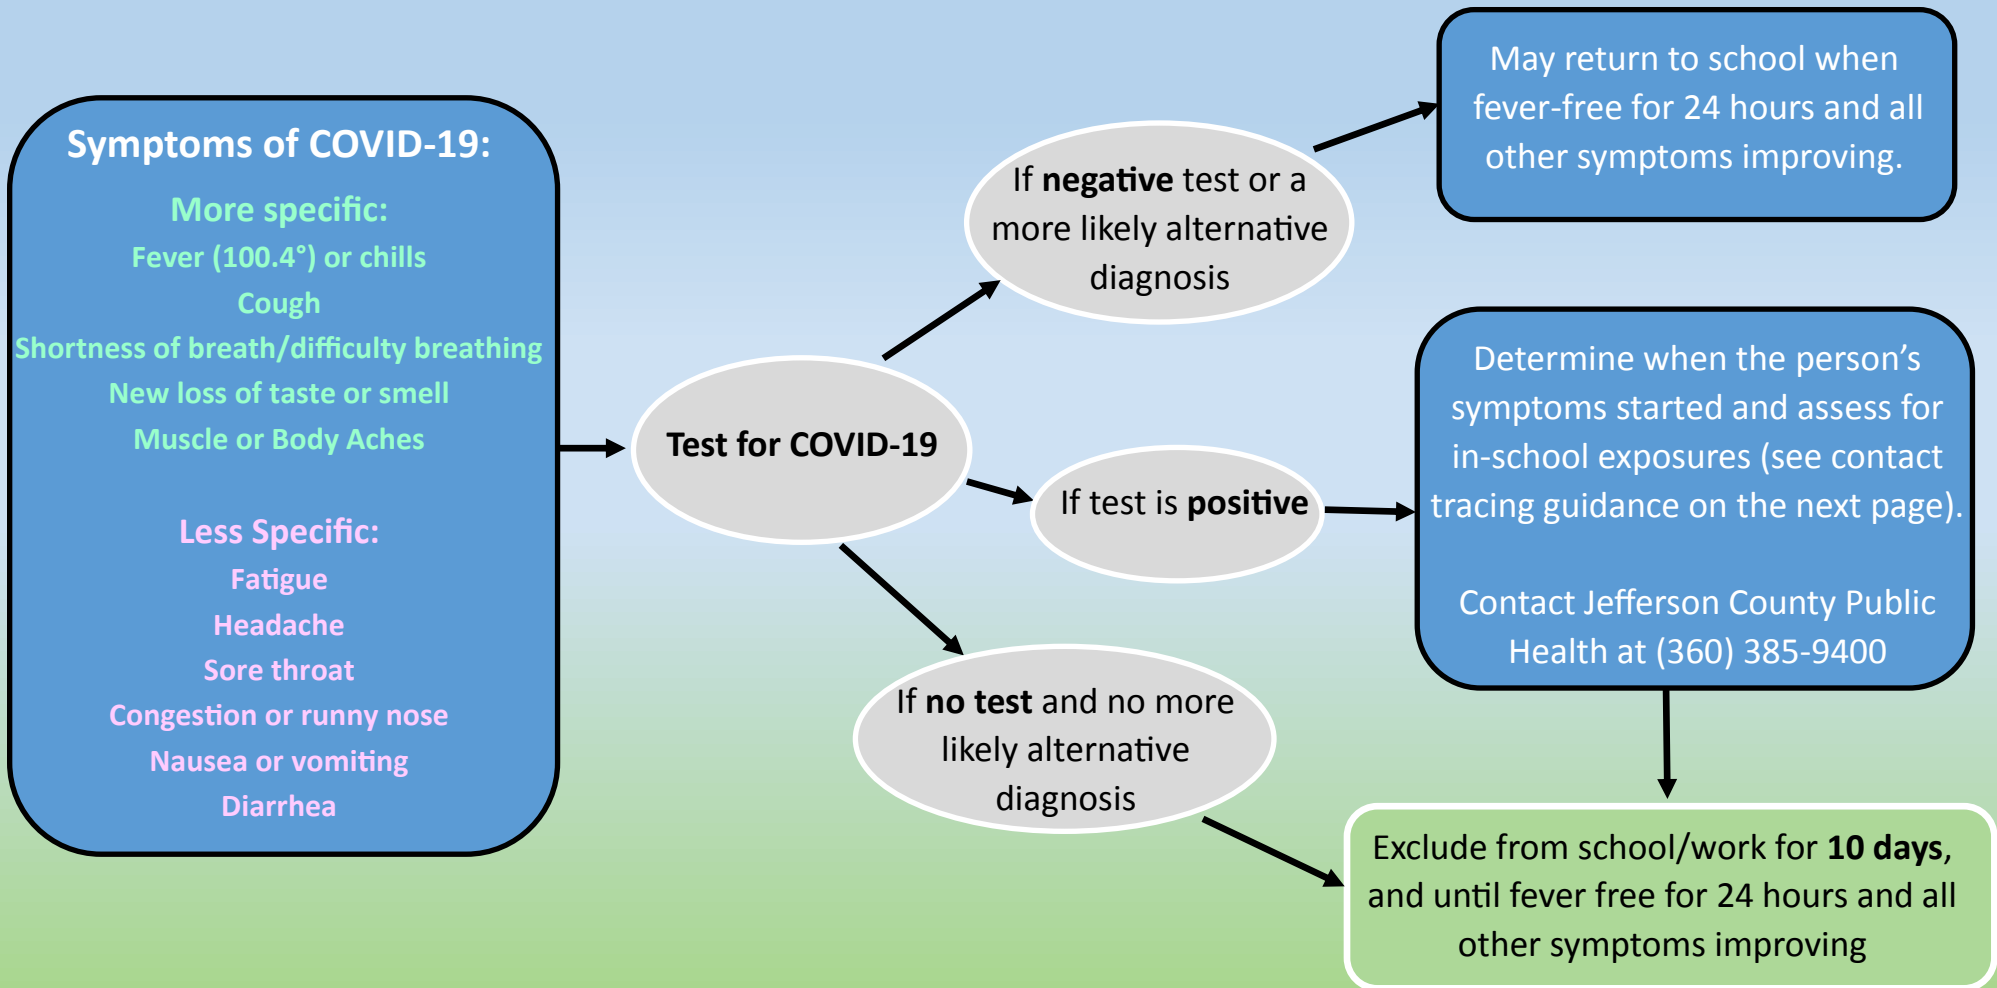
Symptoms of COVID-19:

More specific:
Fever (100.4°) or chills
Cough
Shortness of breath/difficulty breathing
New loss of taste or smell
Muscle or Body Aches

Less Specific:
Fatigue
Headache
Sore throat
Congestion or runny nose
Nausea or vomiting
Diarrhea

Test for COVID-19

If **negative** test or a more likely alternative diagnosis

May return to school when fever-free for 24 hours and all other symptoms improving.

If test is **positive**

Determine when the person's symptoms started and assess for in-school exposures (see contact tracing guidance on the next page).

Contact Jefferson County Public Health at (360) 385-9400

If **no test** and no more likely alternative diagnosis

Exclude from school/work for **10 days**, and until fever free for 24 hours and all other symptoms improving